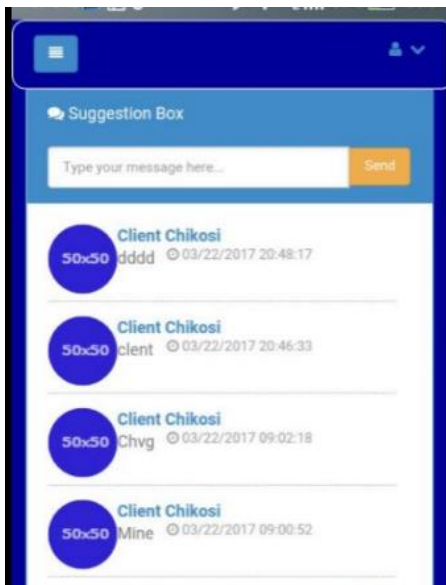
Suggestion Box

Type your message here...

Send

50x50 Client Chikosi
dddd 03/22/2017 20:48:17

50x50 Client Chikosi
clent 03/22/2017 20:46:33

50x50 Client Chikosi
Chvg 03/22/2017 09:02:18

50x50 Client Chikosi
Mine 03/22/2017 09:00:52